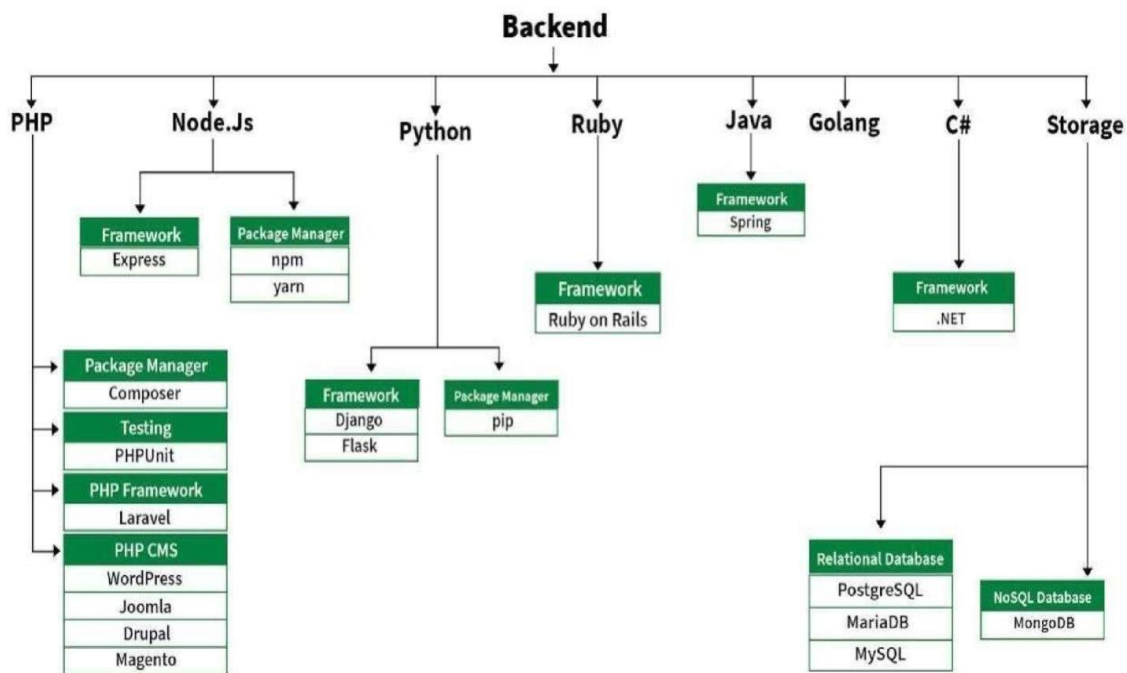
Backend

PHP

Node.Js

Python

Ruby

Java

Golang

C#

Storage

Framework
Express

Package Manager
npm
yarn

Framework
Spring

Framework
Ruby on Rails

Framework
.NET

Package Manager
Composer

Testing
PHPUnit

PHP Framework
Laravel

PHP CMS
WordPress
Joomla
Drupal
Magento

Framework
Django
Flask

Package Manager
pip

Relational Database
PostgreSQL
MariaDB
MySQL

NoSQL Database
MongoDB